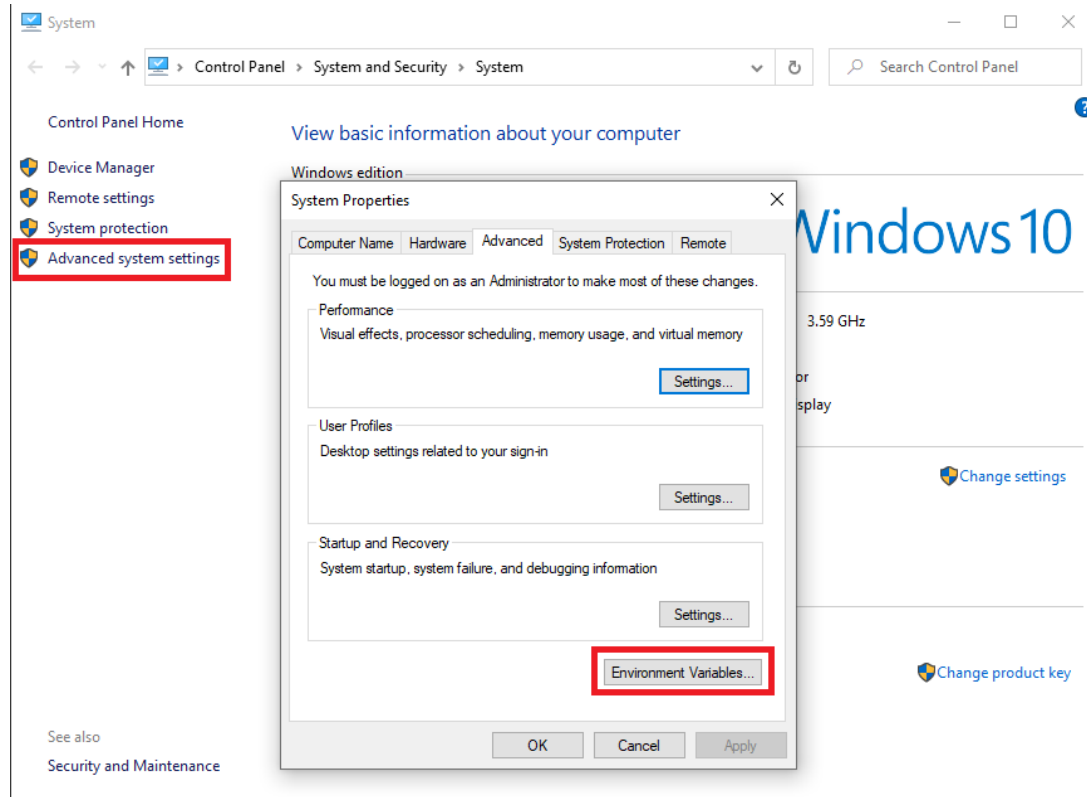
System

Control Panel > System and Security > System

Search Control Panel

Control Panel Home

Device Manager
Remote settings
System protection
Advanced system settings

View basic information about your computer

Windows edition

Windows 10

3.59 GHz

or
splay

Change settings

Change product key

See also
Security and Maintenance

System Properties

Computer Name | Hardware | Advanced | System Protection | Remote

You must be logged on as an Administrator to make most of these changes.

Performance
Visual effects, processor scheduling, memory usage, and virtual memory
Settings...

User Profiles
Desktop settings related to your sign-in
Settings...

Startup and Recovery
System startup, system failure, and debugging information
Settings...

Environment Variables...

OK | Cancel | Apply